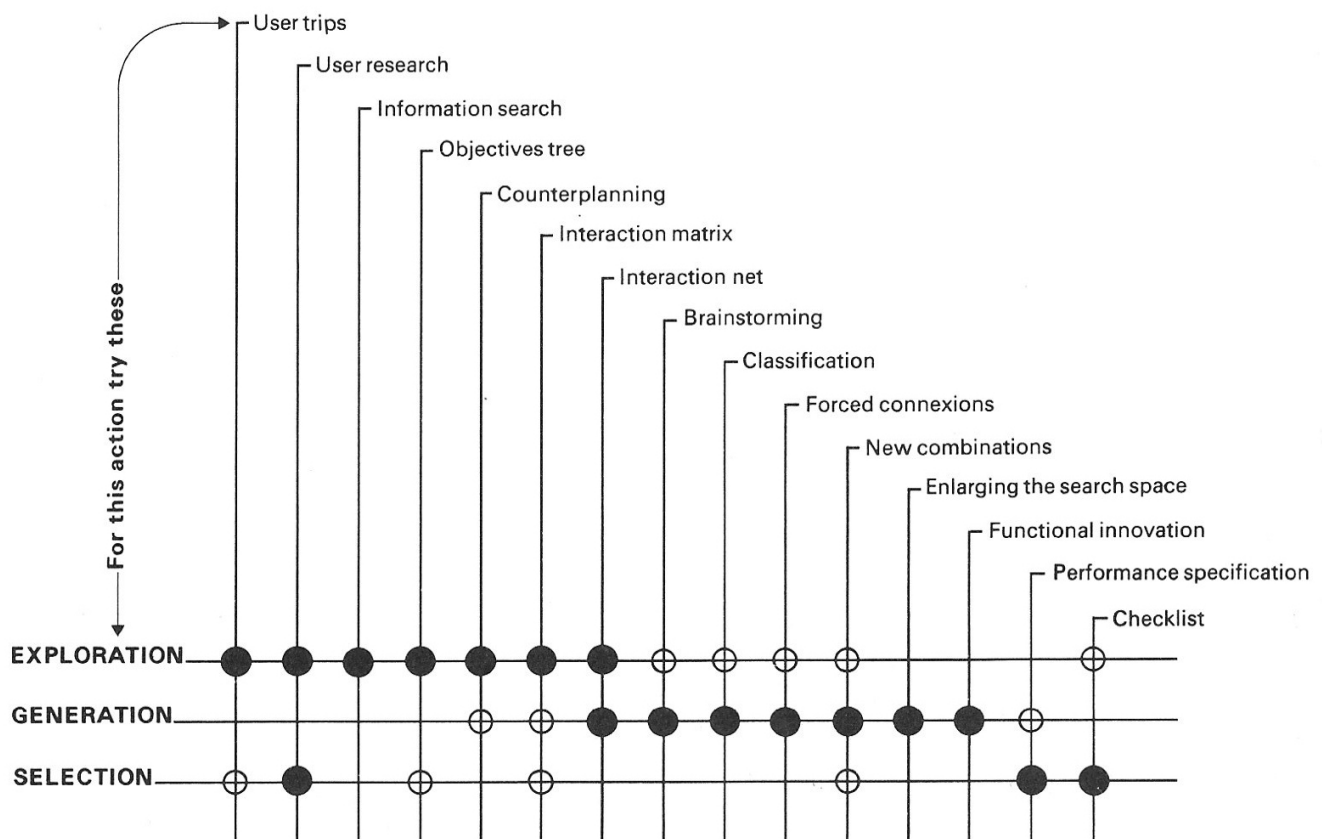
For this action try these

User trips

User research

Information search

Objectives tree

Counterplanning

Interaction matrix

Interaction net

Brainstorming

Classification

Forced connexions

New combinations

Enlarging the search space

Functional innovation

Performance specification

Checklist

EXPLORATION

GENERATION

SELECTION